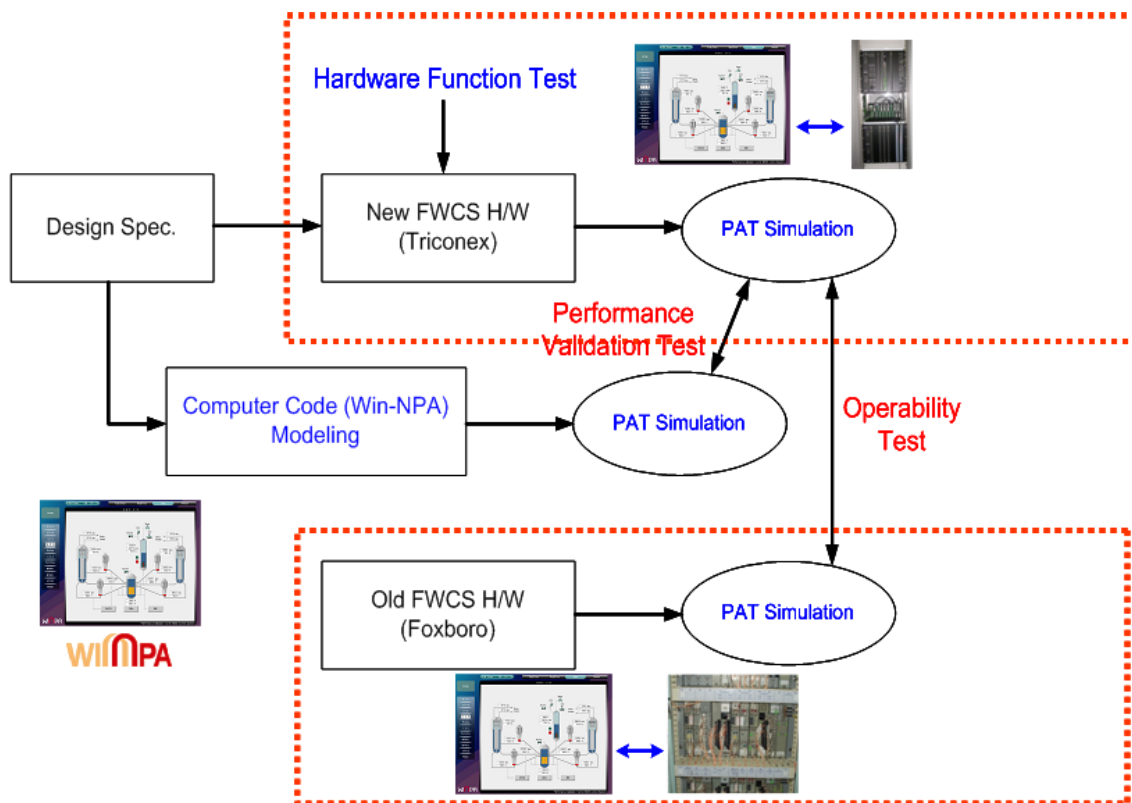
Hardware Function Test

Design Spec.

New FWCS H/W
(Triconex)

PAT Simulation

Performance
Validation Test

Computer Code (Win-NPA)
Modeling

PAT Simulation

Operability
Test

WINPA

Old FWCS H/W
(Foxboro)

PAT Simulation